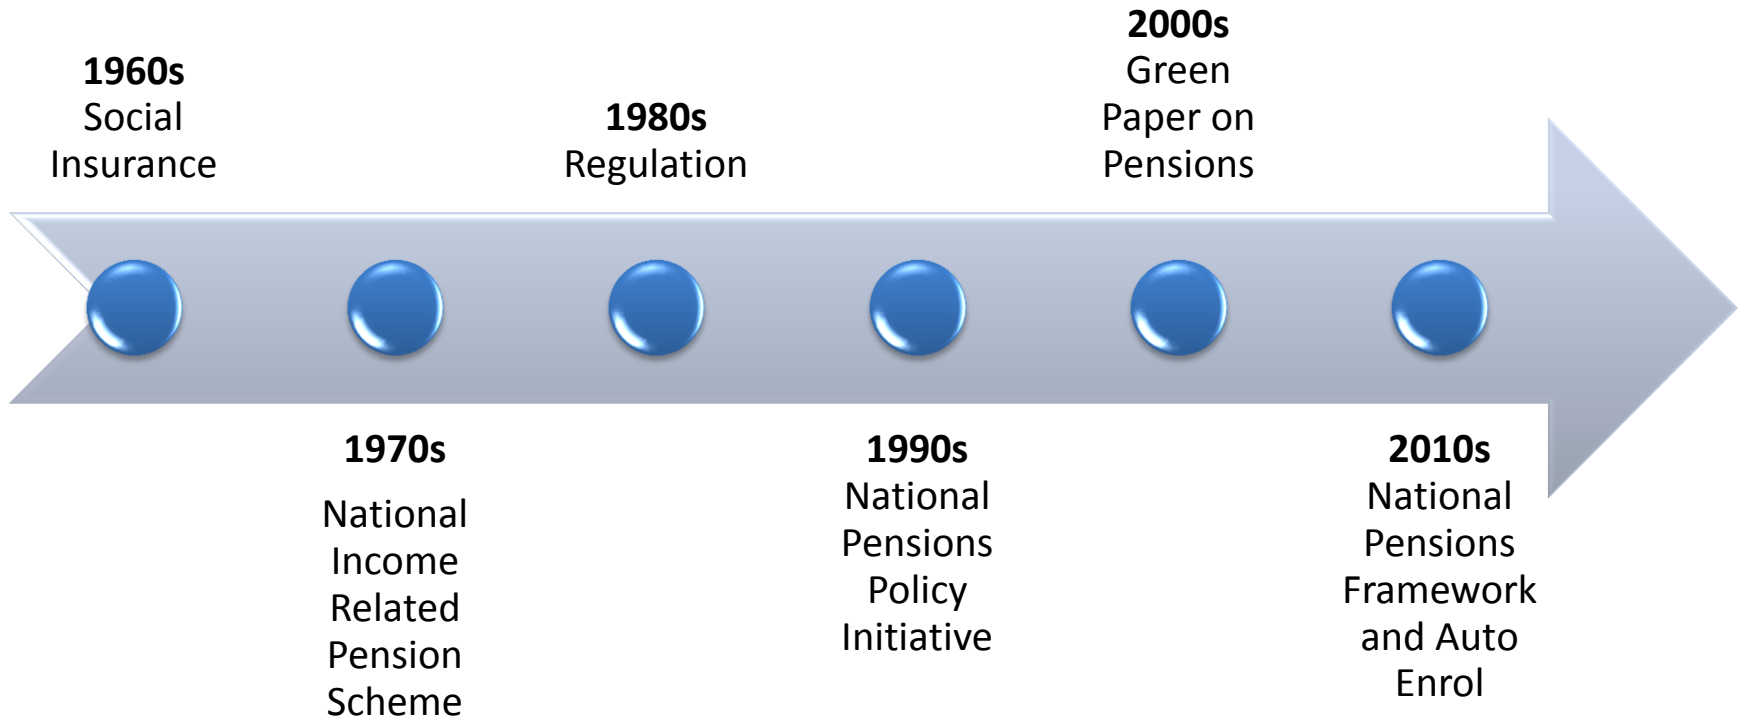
**1960s**
Social Insurance

**1970s**
National Income Related Pension Scheme

**1980s**
Regulation

**1990s**
National Pensions Policy Initiative

**2000s**
Green Paper on Pensions

**2010s**
National Pensions Framework and Auto Enrol